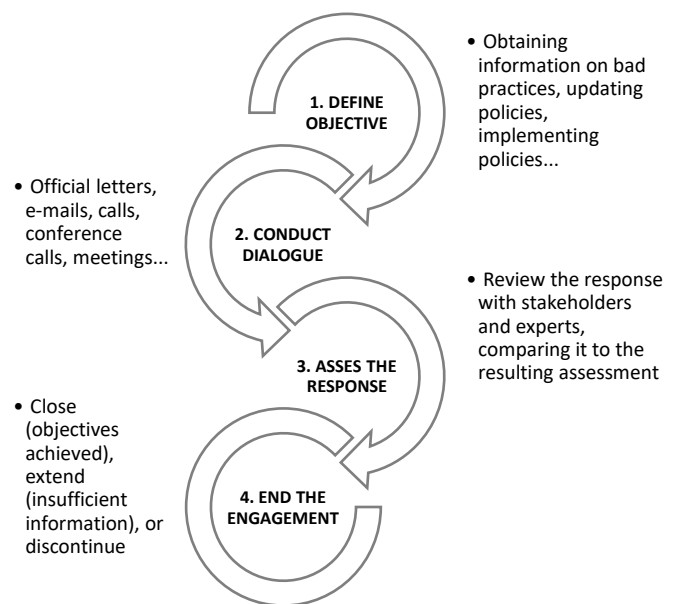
1. DEFINE OBJECTIVE

• Obtaining information on bad practices, updating policies, implementing policies...

• Official letters, e-mails, calls, conference calls, meetings...

2. CONDUCT DIALOGUE

• Review the response with stakeholders and experts, comparing it to the resulting assessment

3. ASSES THE RESPONSE

• Close (objectives achieved), extend (insufficient information), or discontinue

4. END THE ENGAGEMENT